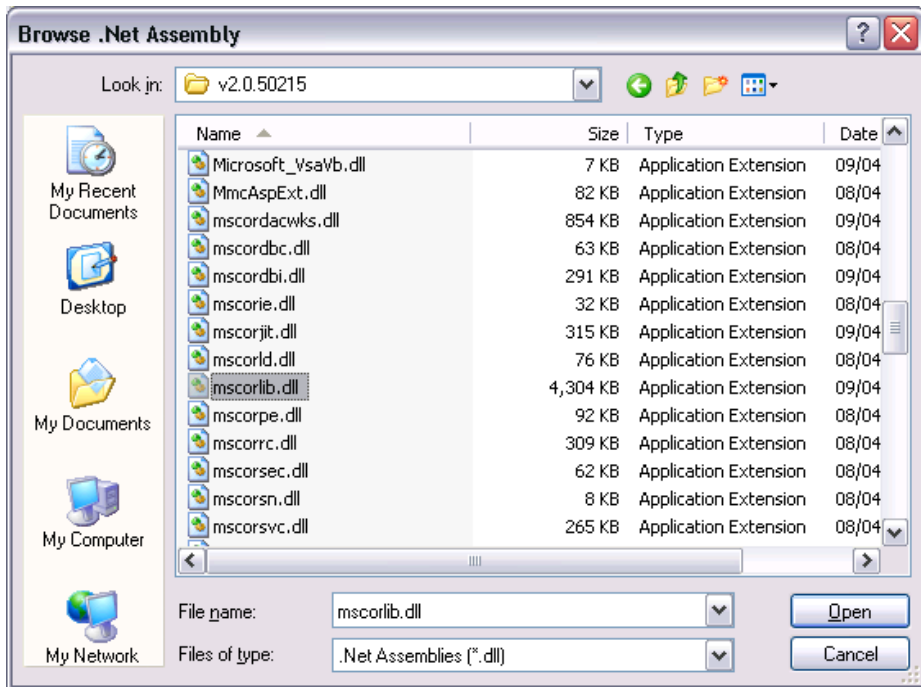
Browse .Net Assembly

Look in: v2.0.50215

My Recent Documents

Desktop

My Documents

My Computer

My Network

| Name | Size | Type | Date |
|---|---|---|---|
| Microsoft_VsaVb.dll | 7 KB | Application Extension | 09/04 |
| MmcAspExt.dll | 82 KB | Application Extension | 08/04 |
| mscordacwks.dll | 854 KB | Application Extension | 09/04 |
| mscordbc.dll | 63 KB | Application Extension | 08/04 |
| mscordbi.dll | 291 KB | Application Extension | 09/04 |
| mscorie.dll | 32 KB | Application Extension | 08/04 |
| mscorjit.dll | 315 KB | Application Extension | 09/04 |
| mscorld.dll | 76 KB | Application Extension | 08/04 |
| mscorlib.dll | 4,304 KB | Application Extension | 09/04 |
| mscorpe.dll | 92 KB | Application Extension | 08/04 |
| mscorrc.dll | 309 KB | Application Extension | 08/04 |
| mscorsec.dll | 62 KB | Application Extension | 08/04 |
| mscorsn.dll | 8 KB | Application Extension | 08/04 |
| mscorsvc.dll | 265 KB | Application Extension | 08/04 |

File name: mscorlib.dll

Files of type: .Net Assemblies (*.dll)

Open

Cancel